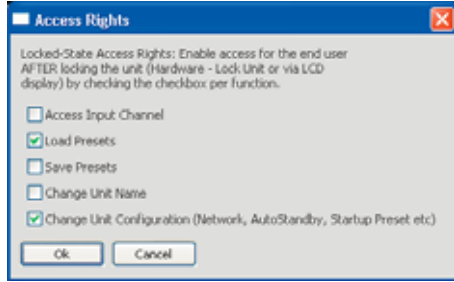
Access Rights

Locked-State Access Rights: Enable access for the end user AFTER locking the unit (Hardware - Lock Unit or via LCD display) by checking the checkbox per function.

Access Input Channel

Load Presets

Save Presets

Change Unit Name

Change Unit Configuration (Network, AutoStandby, Startup Preset etc)

Ok

Cancel